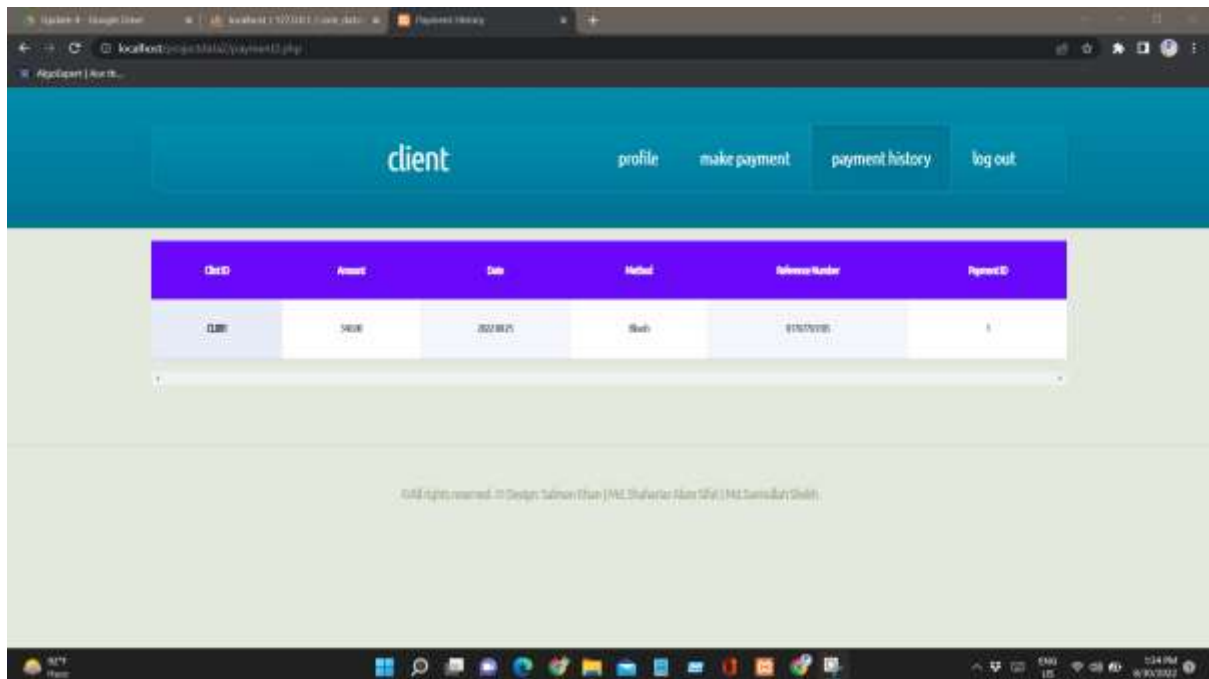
Update 4 - Google Drive | localhost / 127.0.0.1 / core data | Payment History

localhost/project/payment2.php

AlgoExpert | Ace th...

client

profile

make payment

payment history

log out

| Client ID | Amount | Date | Method | Reference Number | Payment ID |
|---|---|---|---|---|---|
| CL001 | 5400 | 2022-08-25 | Bkash | 0176755595 | 1 |

©All rights reserved. © Design: Salman Khan | Md. Shaharia Alam Sifat | Md.Samiullah Sheikh

92°F Haze

ENG US

1:34 PM 8/30/2022